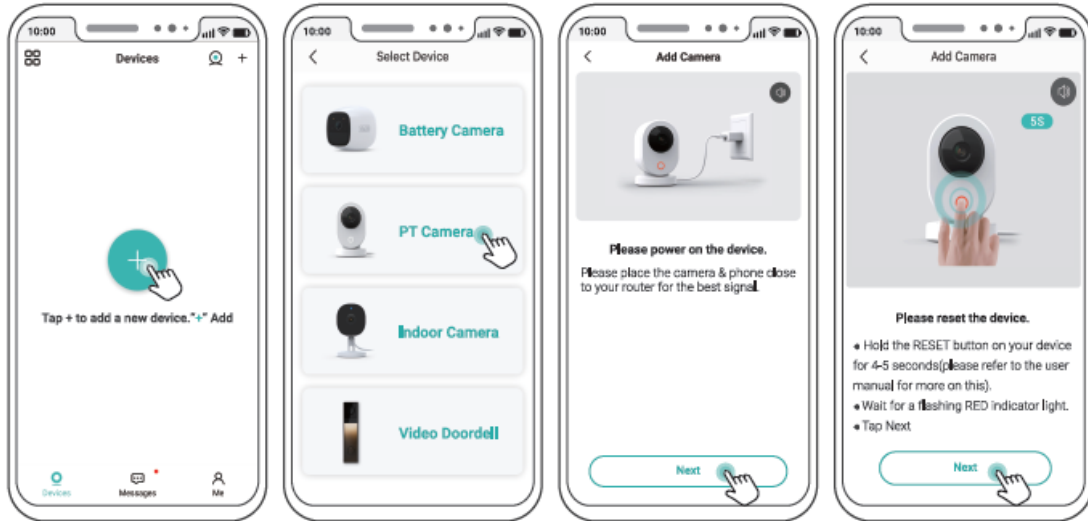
10:00

Devices

Tap + to add a new device."+" Add

Devices
Messages
Me

10:00

Select Device

Battery Camera

PT Camera

Indoor Camera

Video Doordell

10:00

Add Camera

Please power on the device.

Please place the camera & phone close to your router for the best signal.

Next

10:00

Add Camera

5S

Please reset the device.

● Hold the RESET button on your device for 4-5 seconds(please refer to the user manual for more on this).
● Wait for a flashing RED indicator light.
● Tap Next

Next